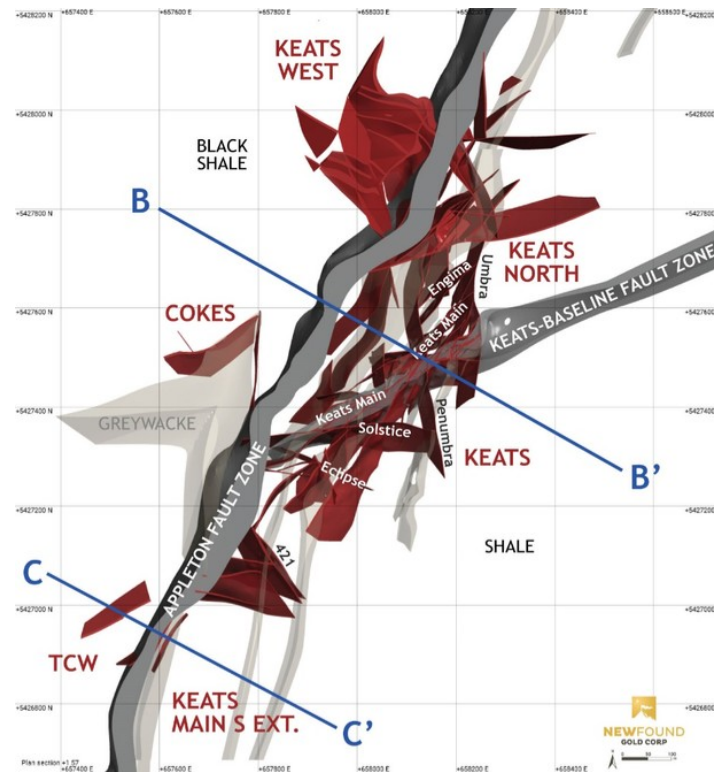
+657400 E
+657600 E
+657800 E
+658000 E
+658200 E
+658400 E
+658600 E
+5428200 N
+5428000 N
+5427800 N
+5427600 N
+5427400 N
+5427200 N
+5427000 N
+5426800 N

KEATS WEST

BLACK SHALE

B

KEATS NORTH

Engima

Umbra

KEATS-BASELINE FAULT ZONE

COKES

Keats Main

Keats Main

GREYWACKE

Solstice

Penumbra

KEATS

B'

Eclipse

APPLETON FAULT ZONE

SHALE

421

C

TCW

KEATS MAIN S EXT.

C'

NEWFOUND GOLD CORP

Plan section +1.57